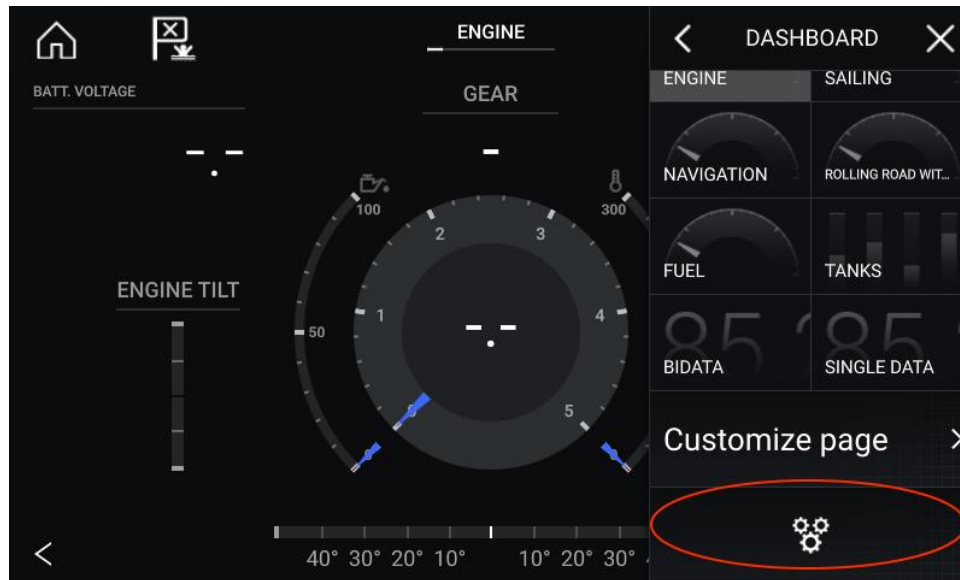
ENGINE

BATT. VOLTAGE

GEAR

-.-

-

100

300

2

3

ENGINE TILT

1

4

50

-.-

5

<

40° 30° 20° 10°

10° 20° 30°

<

DASHBOARD

ENGINE

SAILING

NAVIGATION

ROLLING ROAD WIT...

FUEL

TANKS

85

85

BIDATA

SINGLE DATA

Customize page

>